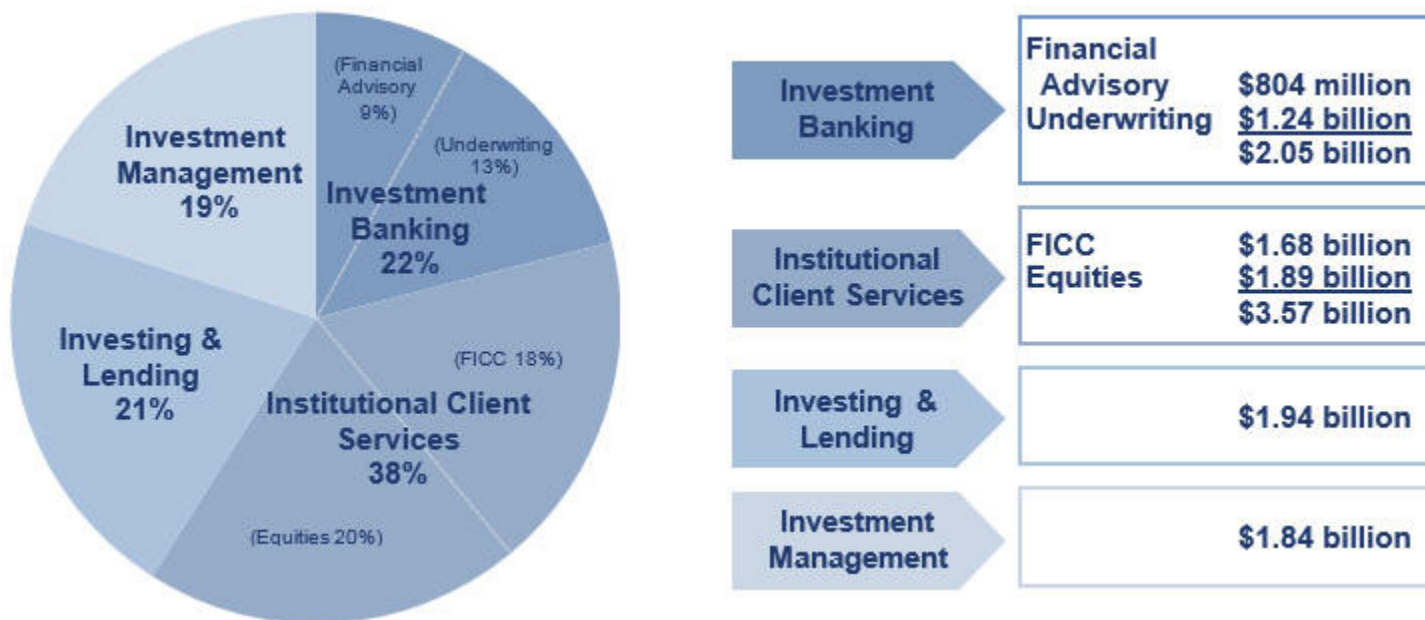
(Financial Advisory 9%)

(Underwriting 13%)

Investment Management 19%

Investment Banking 22%

Investing & Lending 21%

(FICC 18%)

Institutional Client Services 38%

(Equities 20%)

Investment Banking

Financial Advisory $804 million
Underwriting $1.24 billion
$2.05 billion

Institutional Client Services

FICC $1.68 billion
Equities $1.89 billion
$3.57 billion

Investing & Lending

$1.94 billion

Investment Management

$1.84 billion